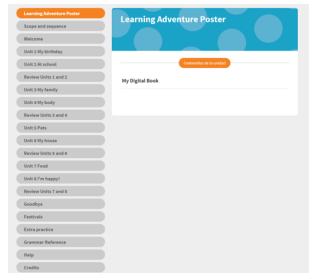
Learning Adventure Poster
Scope and sequence
Welcome
Unit 1 My birthday
Unit 2 At school
Review Units 1 and 2
Unit 3 My family
Unit 4 My body
Review Units 3 and 4
Unit 5 Pets
Unit 6 My house
Review Units 5 and 6
Unit 7 Food
Unit 8 I'm happy!
Review Units 7 and 8
Goodbye
Festivals
Extra practice
Grammar Reference
Help
Credits

Learning Adventure Poster

Contenidos de la unidad

My Digital Book